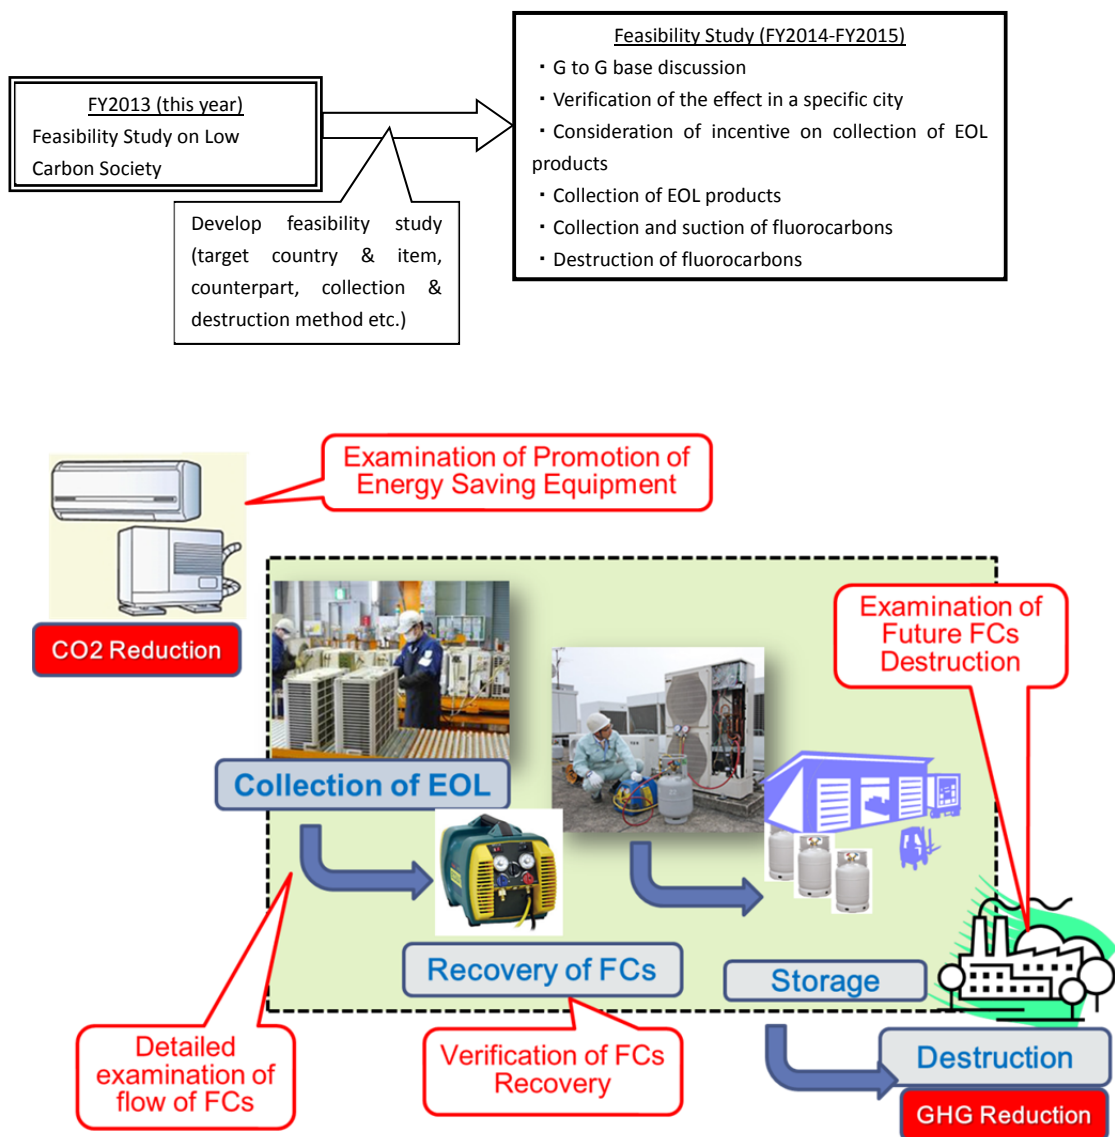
FY2013 (this year)
Feasibility Study on Low Carbon Society

Develop feasibility study (target country & item, counterpart, collection & destruction method etc.)

Feasibility Study (FY2014-FY2015)
・G to G base discussion
・Verification of the effect in a specific city
・Consideration of incentive on collection of EOL products
・Collection of EOL products
・Collection and suction of fluorocarbons
・Destruction of fluorocarbons

Examination of Promotion of Energy Saving Equipment

CO2 Reduction

Examination of Future FCs Destruction

Collection of EOL

Recovery of FCs

Storage

Destruction

GHG Reduction

Detailed examination of flow of FCs

Verification of FCs Recovery